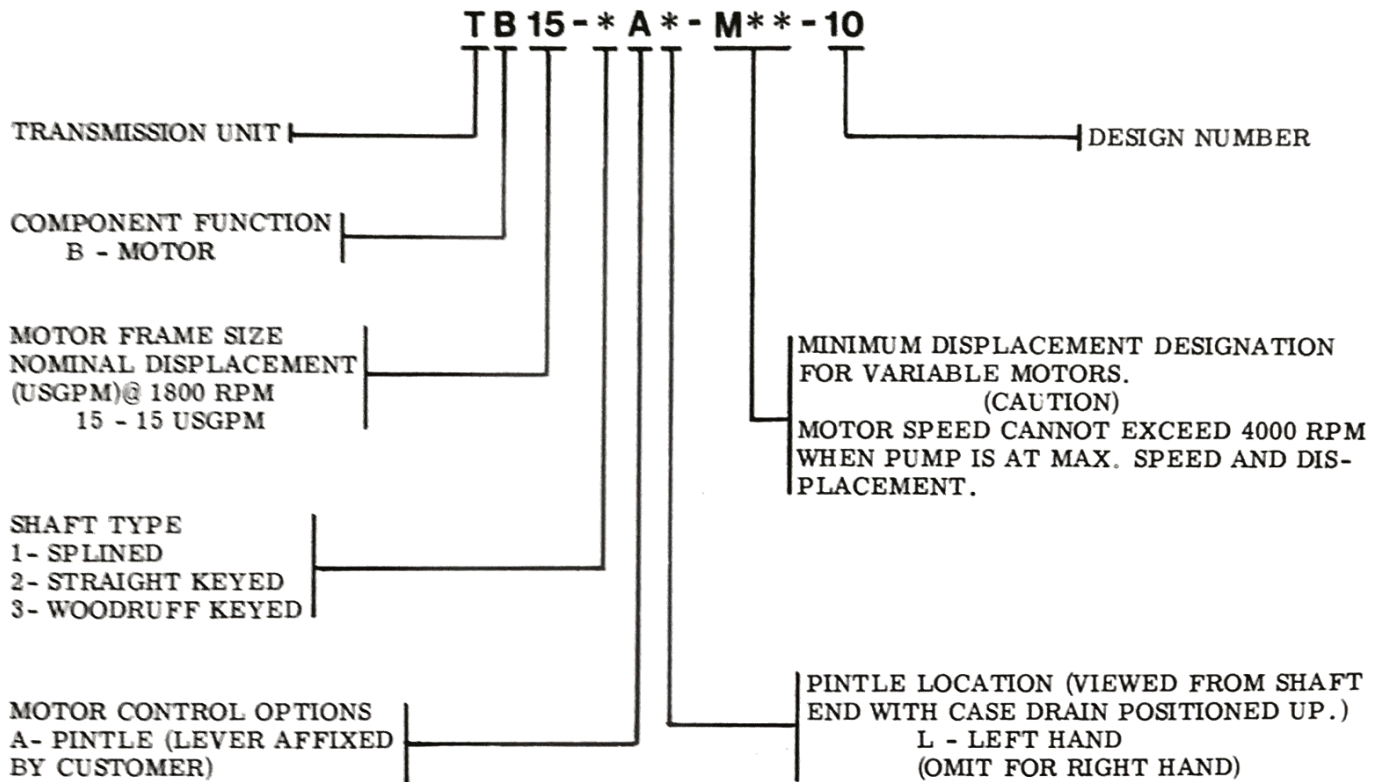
T B 15 - * A * - M * * - 10

TRANSMISSION UNIT

DESIGN NUMBER

COMPONENT FUNCTION
B - MOTOR

MOTOR FRAME SIZE
NOMINAL DISPLACEMENT
(USGPM)@ 1800 RPM
15 - 15 USGPM

MINIMUM DISPLACEMENT DESIGNATION FOR VARIABLE MOTORS.
(CAUTION)
MOTOR SPEED CANNOT EXCEED 4000 RPM WHEN PUMP IS AT MAX. SPEED AND DISPLACEMENT.

SHAFT TYPE
1- SPLINED
2- STRAIGHT KEYED
3- WOODRUFF KEYED

PINTLE LOCATION (VIEWED FROM SHAFT END WITH CASE DRAIN POSITIONED UP.)
L - LEFT HAND
(OMIT FOR RIGHT HAND)

MOTOR CONTROL OPTIONS
A- PINTLE (LEVER AFFIXED BY CUSTOMER)